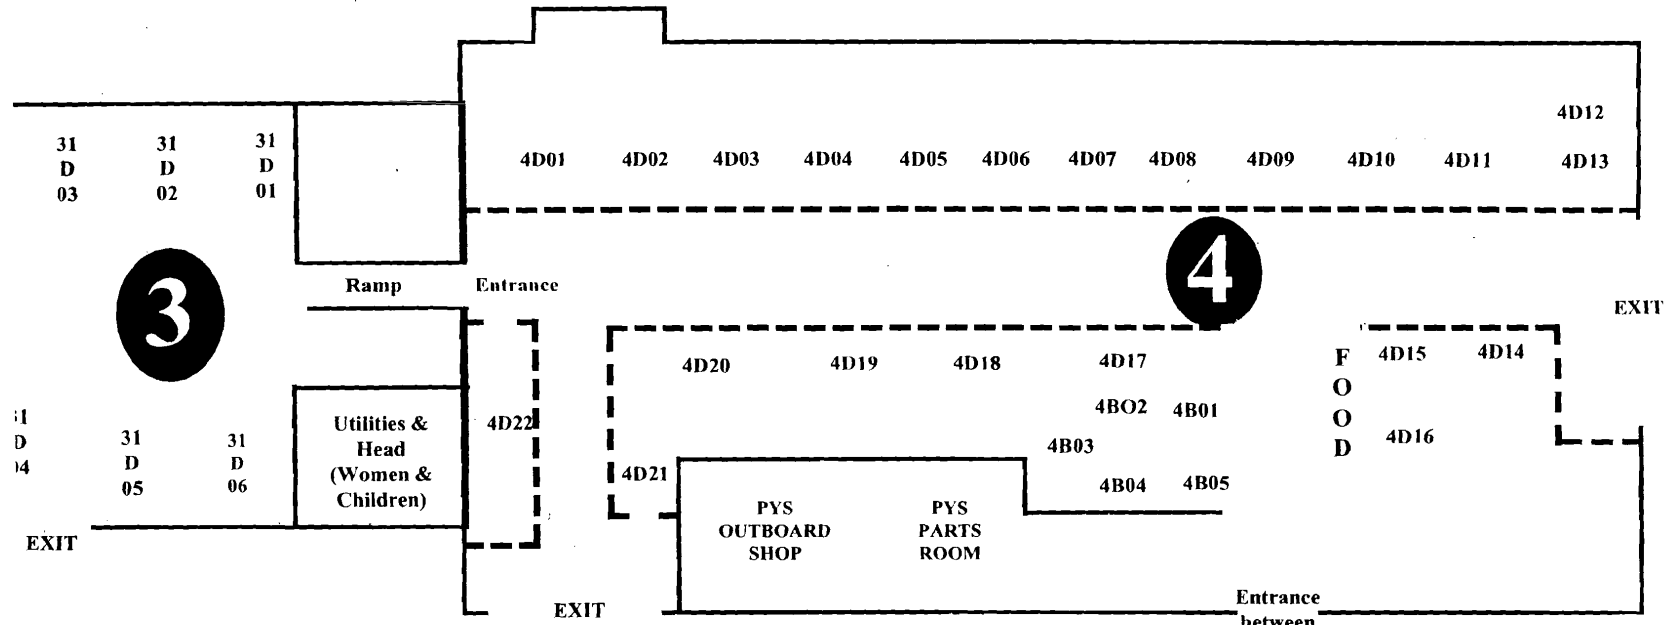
31
D
03

31
D
02

31
D
01

4D01 4D02 4D03 4D04 4D05 4D06 4D07 4D08 4D09 4D10 4D11 4D12 4D13

3

Ramp

Entrance

4

EXIT

4D20 4D19 4D18 4D17

F
O
O
D

4D15 4D14

4BO2 4B01

4D16

4B03

31
D
04

31
D
05

31
D
06

Utilities & Head (Women & Children)

4D22

4D21

4B04 4B05

PYS OUTBOARD SHOP

PYS PARTS ROOM

EXIT

EXIT

Entrance between